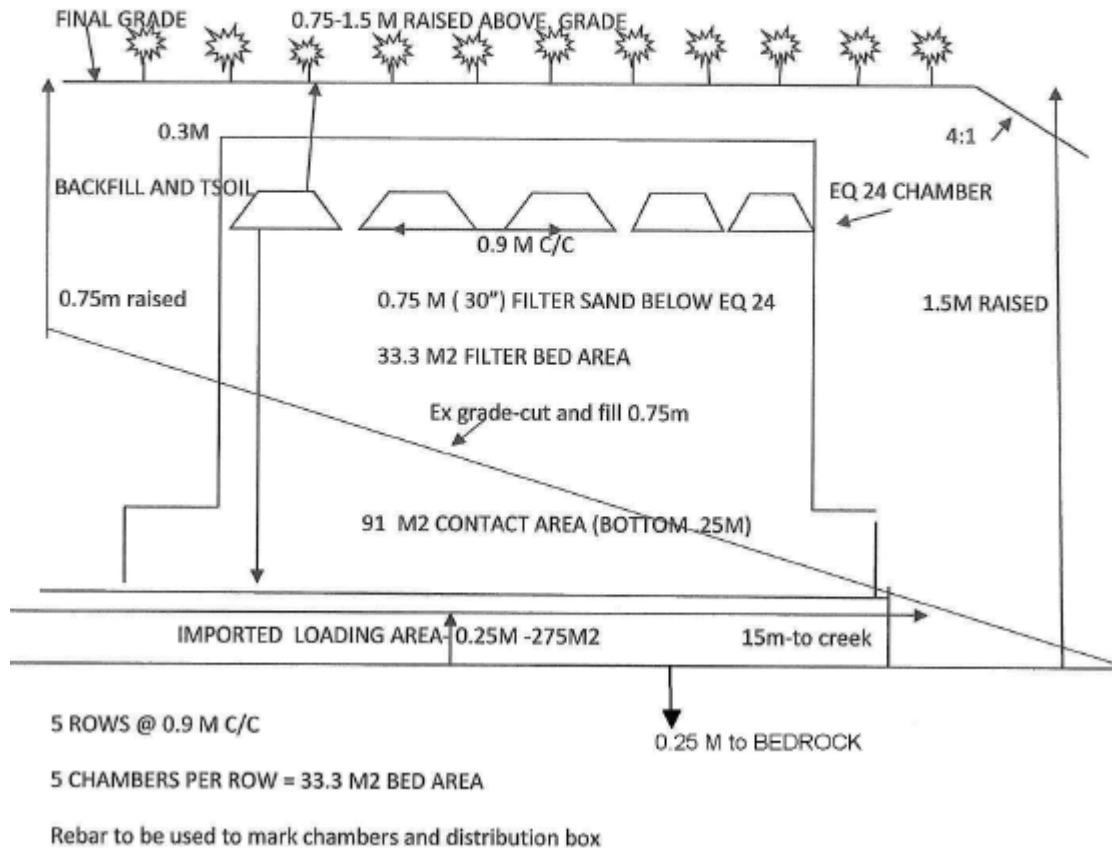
FINAL GRADE

0.75-1.5 M RAISED ABOVE GRADE

0.3M

4:1

BACKFILL AND TSOIL

EQ 24 CHAMBER

0.9 M C/C

0.75m raised

0.75 M ( 30") FILTER SAND BELOW EQ 24

1.5M RAISED

33.3 M2 FILTER BED AREA

Ex grade-cut and fill 0.75m

91 M2 CONTACT AREA (BOTTOM .25M)

IMPORTED LOADING AREA-0.25M -275M2

15m-to creek

5 ROWS @ 0.9 M C/C

0.25 M to BEDROCK

5 CHAMBERS PER ROW = 33.3 M2 BED AREA

Rebar to be used to mark chambers and distribution box